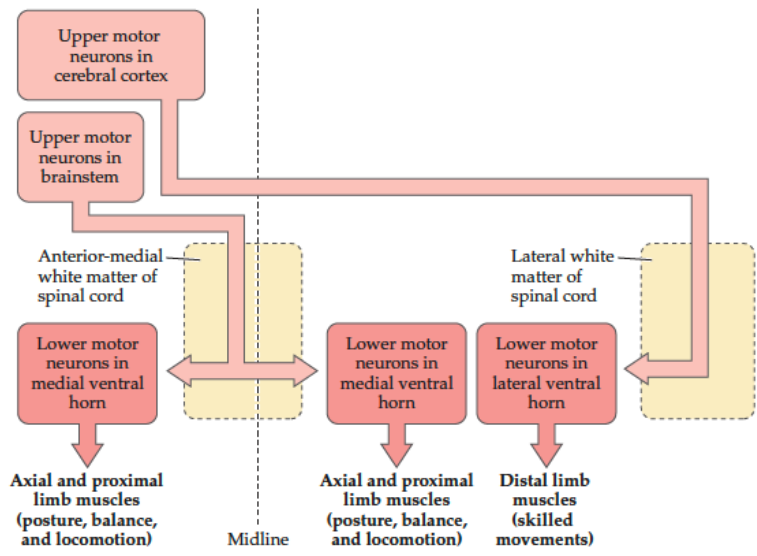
Upper motor neurons in cerebral cortex

Upper motor neurons in brainstem

Anterior-medial white matter of spinal cord

Lateral white matter of spinal cord

Lower motor neurons in medial ventral horn

Lower motor neurons in medial ventral horn

Lower motor neurons in lateral ventral horn

Axial and proximal limb muscles (posture, balance, and locomotion)

Midline

Axial and proximal limb muscles (posture, balance, and locomotion)

Distal limb muscles (skilled movements)